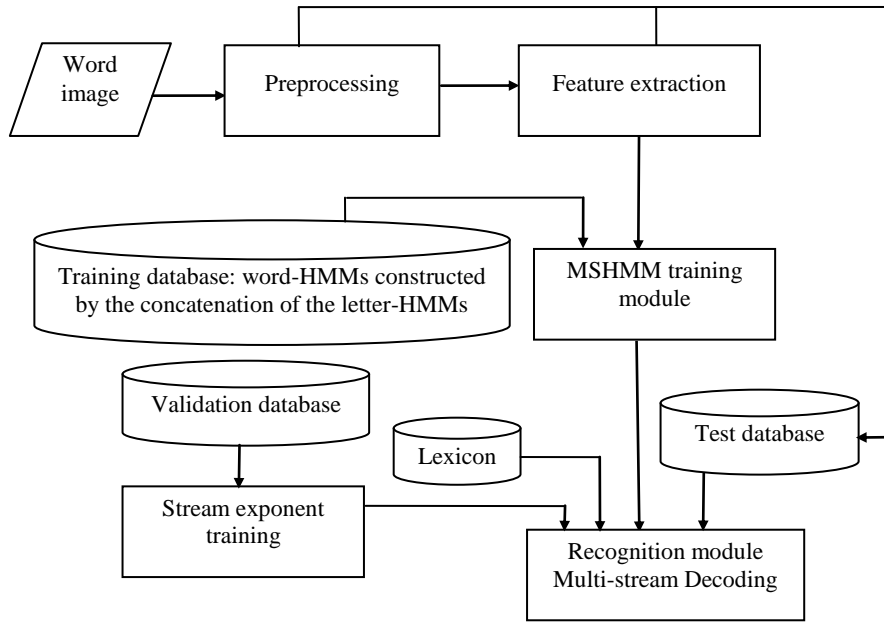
Word image

Preprocessing

Feature extraction

Training database: word-HMMs constructed by the concatenation of the letter-HMMs

MSHMM training module

Validation database

Lexicon

Test database

Stream exponent training

Recognition module Multi-stream Decoding